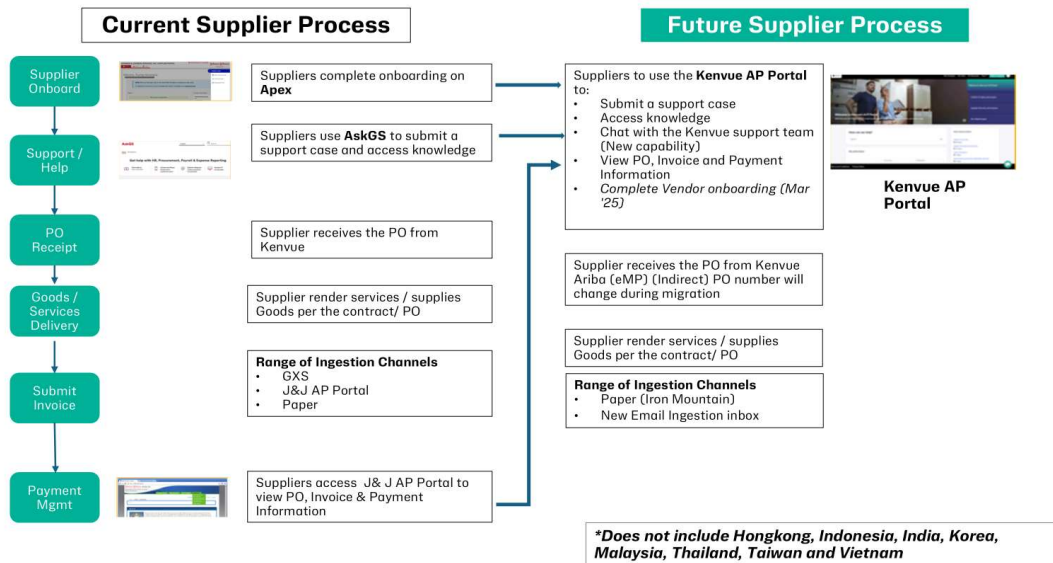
Current Supplier Process

Future Supplier Process

Supplier Onboard

Suppliers complete onboarding on **Apex**

Support / Help

Suppliers use **AskGS** to submit a support case and access knowledge

PO Receipt

Supplier receives the PO from Kenvue

Goods / Services Delivery

Supplier render services / supplies Goods per the contract/ PO

Submit Invoice

**Range of Ingestion Channels**
• GXS
• J&J AP Portal
• Paper

Payment Mgmt

Suppliers access J& J AP Portal to view PO, Invoice & Payment Information

Suppliers to use the **Kenvue AP Portal** to:
• Submit a support case
• Access knowledge
• Chat with the Kenvue support team (New capability)
• View PO, Invoice and Payment Information
• *Complete Vendor onboarding (Mar '25)*

Kenvue AP Portal

Supplier receives the PO from Kenvue Ariba (eMP) (Indirect) PO number will change during migration

Supplier render services / supplies Goods per the contract/ PO

**Range of Ingestion Channels**
• Paper (Iron Mountain)
• New Email Ingestion inbox

*Does not include Hongkong, Indonesia, India, Korea, Malaysia, Thailand, Taiwan and Vietnam